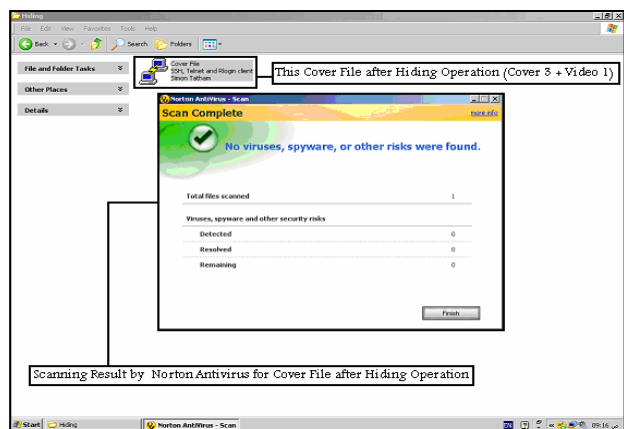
Hiding

File Edit View Favorites Tools Help

Back Search Folders

File and Folder Tasks

Other Places

Details

Cover File
SSH, Telnet and Rlogin client
Simon Tatham

This Cover File after Hiding Operation (Cover 3 + Video 1)

Norton AntiVirus - Scan

Scan Complete

more info

No viruses, spyware, or other risks were found.

| | |
|---|---|
| Total files scanned | 1 |
| Viruses, spyware and other security risks | |
| Detected | 0 |
| Resolved | 0 |
| Remaining | 0 |

Finish

Scanning Result by Norton Antivirus for Cover File after Hiding Operation

Start Hiding Norton AntiVirus - Scan EN 09:16